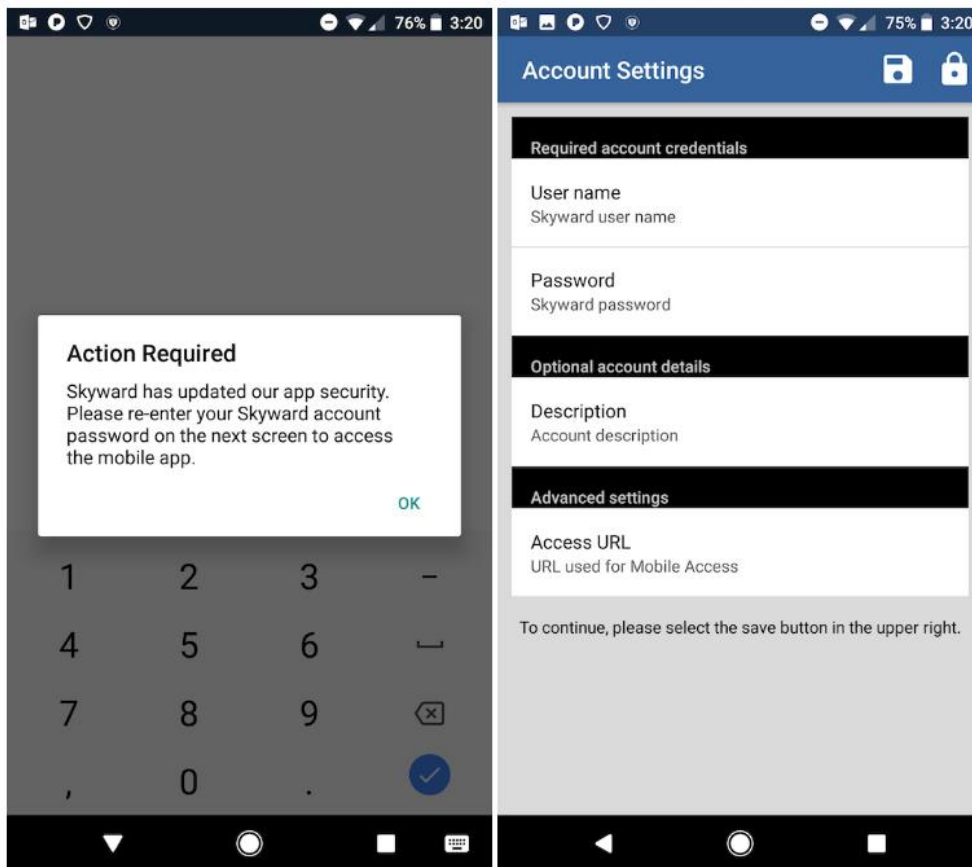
76% 3:20

Action Required

Skyward has updated our app security. Please re-enter your Skyward account password on the next screen to access the mobile app.

OK

1 2 3 –
4 5 6
7 8 9
, 0 .

75% 3:20

Account Settings

Required account credentials

User name
Skyward user name

Password
Skyward password

Optional account details

Description
Account description

Advanced settings

Access URL
URL used for Mobile Access

To continue, please select the save button in the upper right.